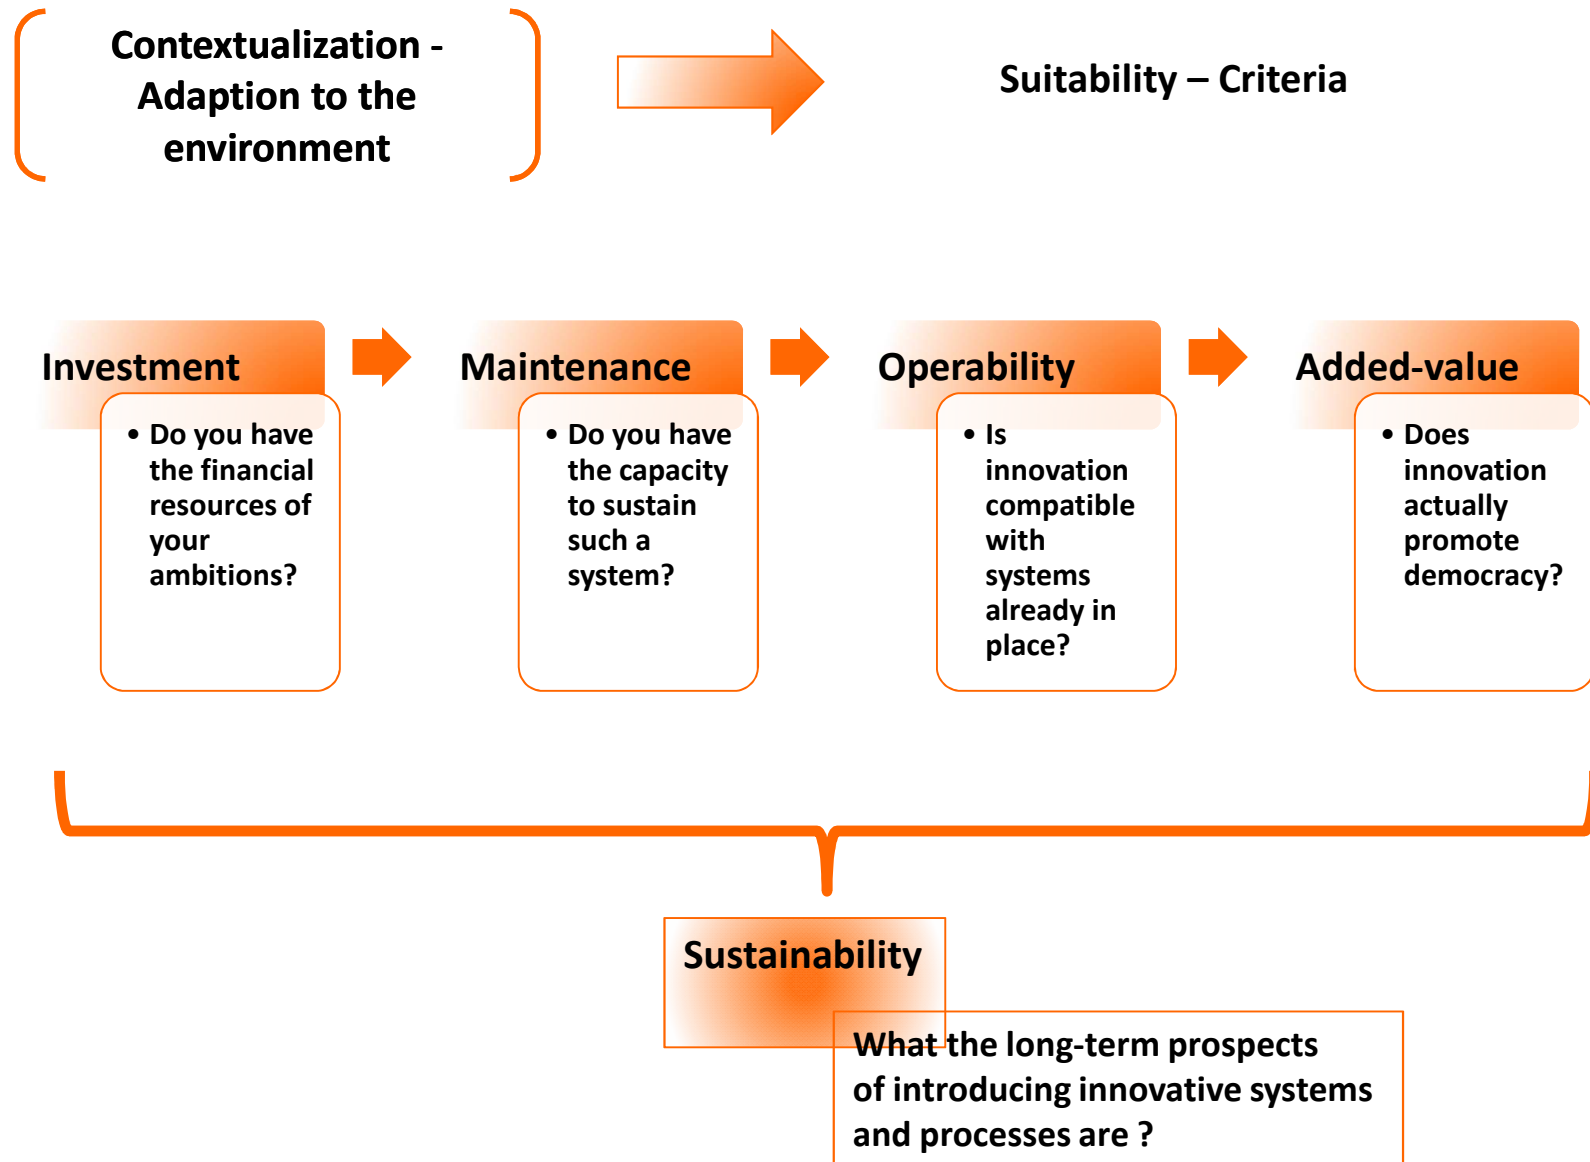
Contextualization - Adaption to the environment

Suitability – Criteria

Investment

• Do you have the financial resources of your ambitions?

Maintenance

• Do you have the capacity to sustain such a system?

Operability

• Is innovation compatible with systems already in place?

Added-value

• Does innovation actually promote democracy?

Sustainability

What the long-term prospects of introducing innovative systems and processes are ?